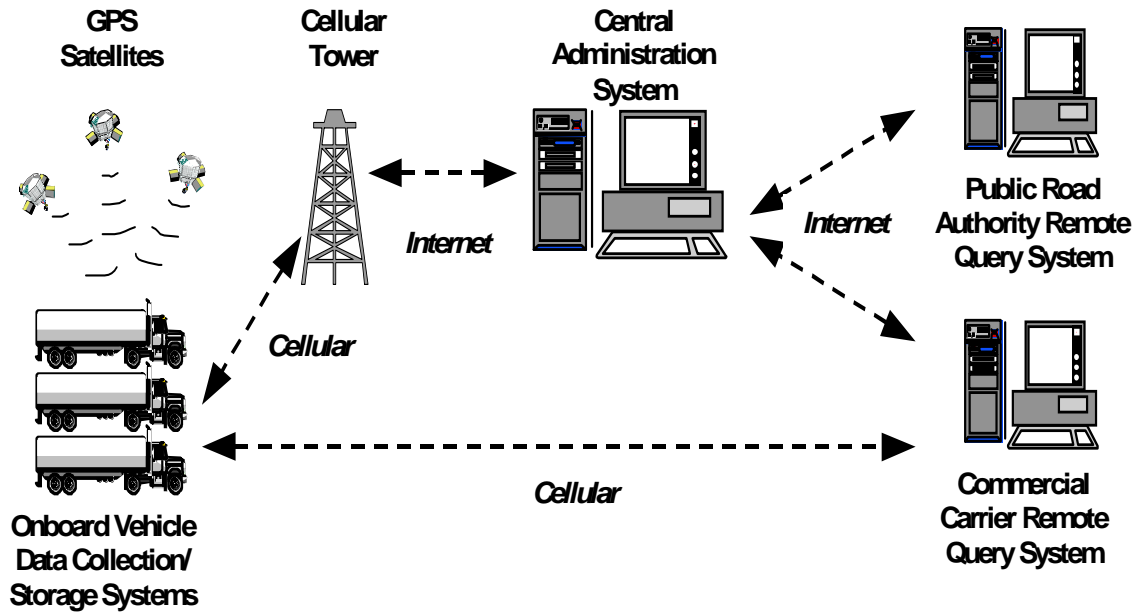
GPS Satellites

Cellular Tower

Central Administration System

Public Road Authority Remote Query System

Internet

Internet

Cellular

Onboard Vehicle Data Collection/ Storage Systems

Cellular

Commercial Carrier Remote Query System